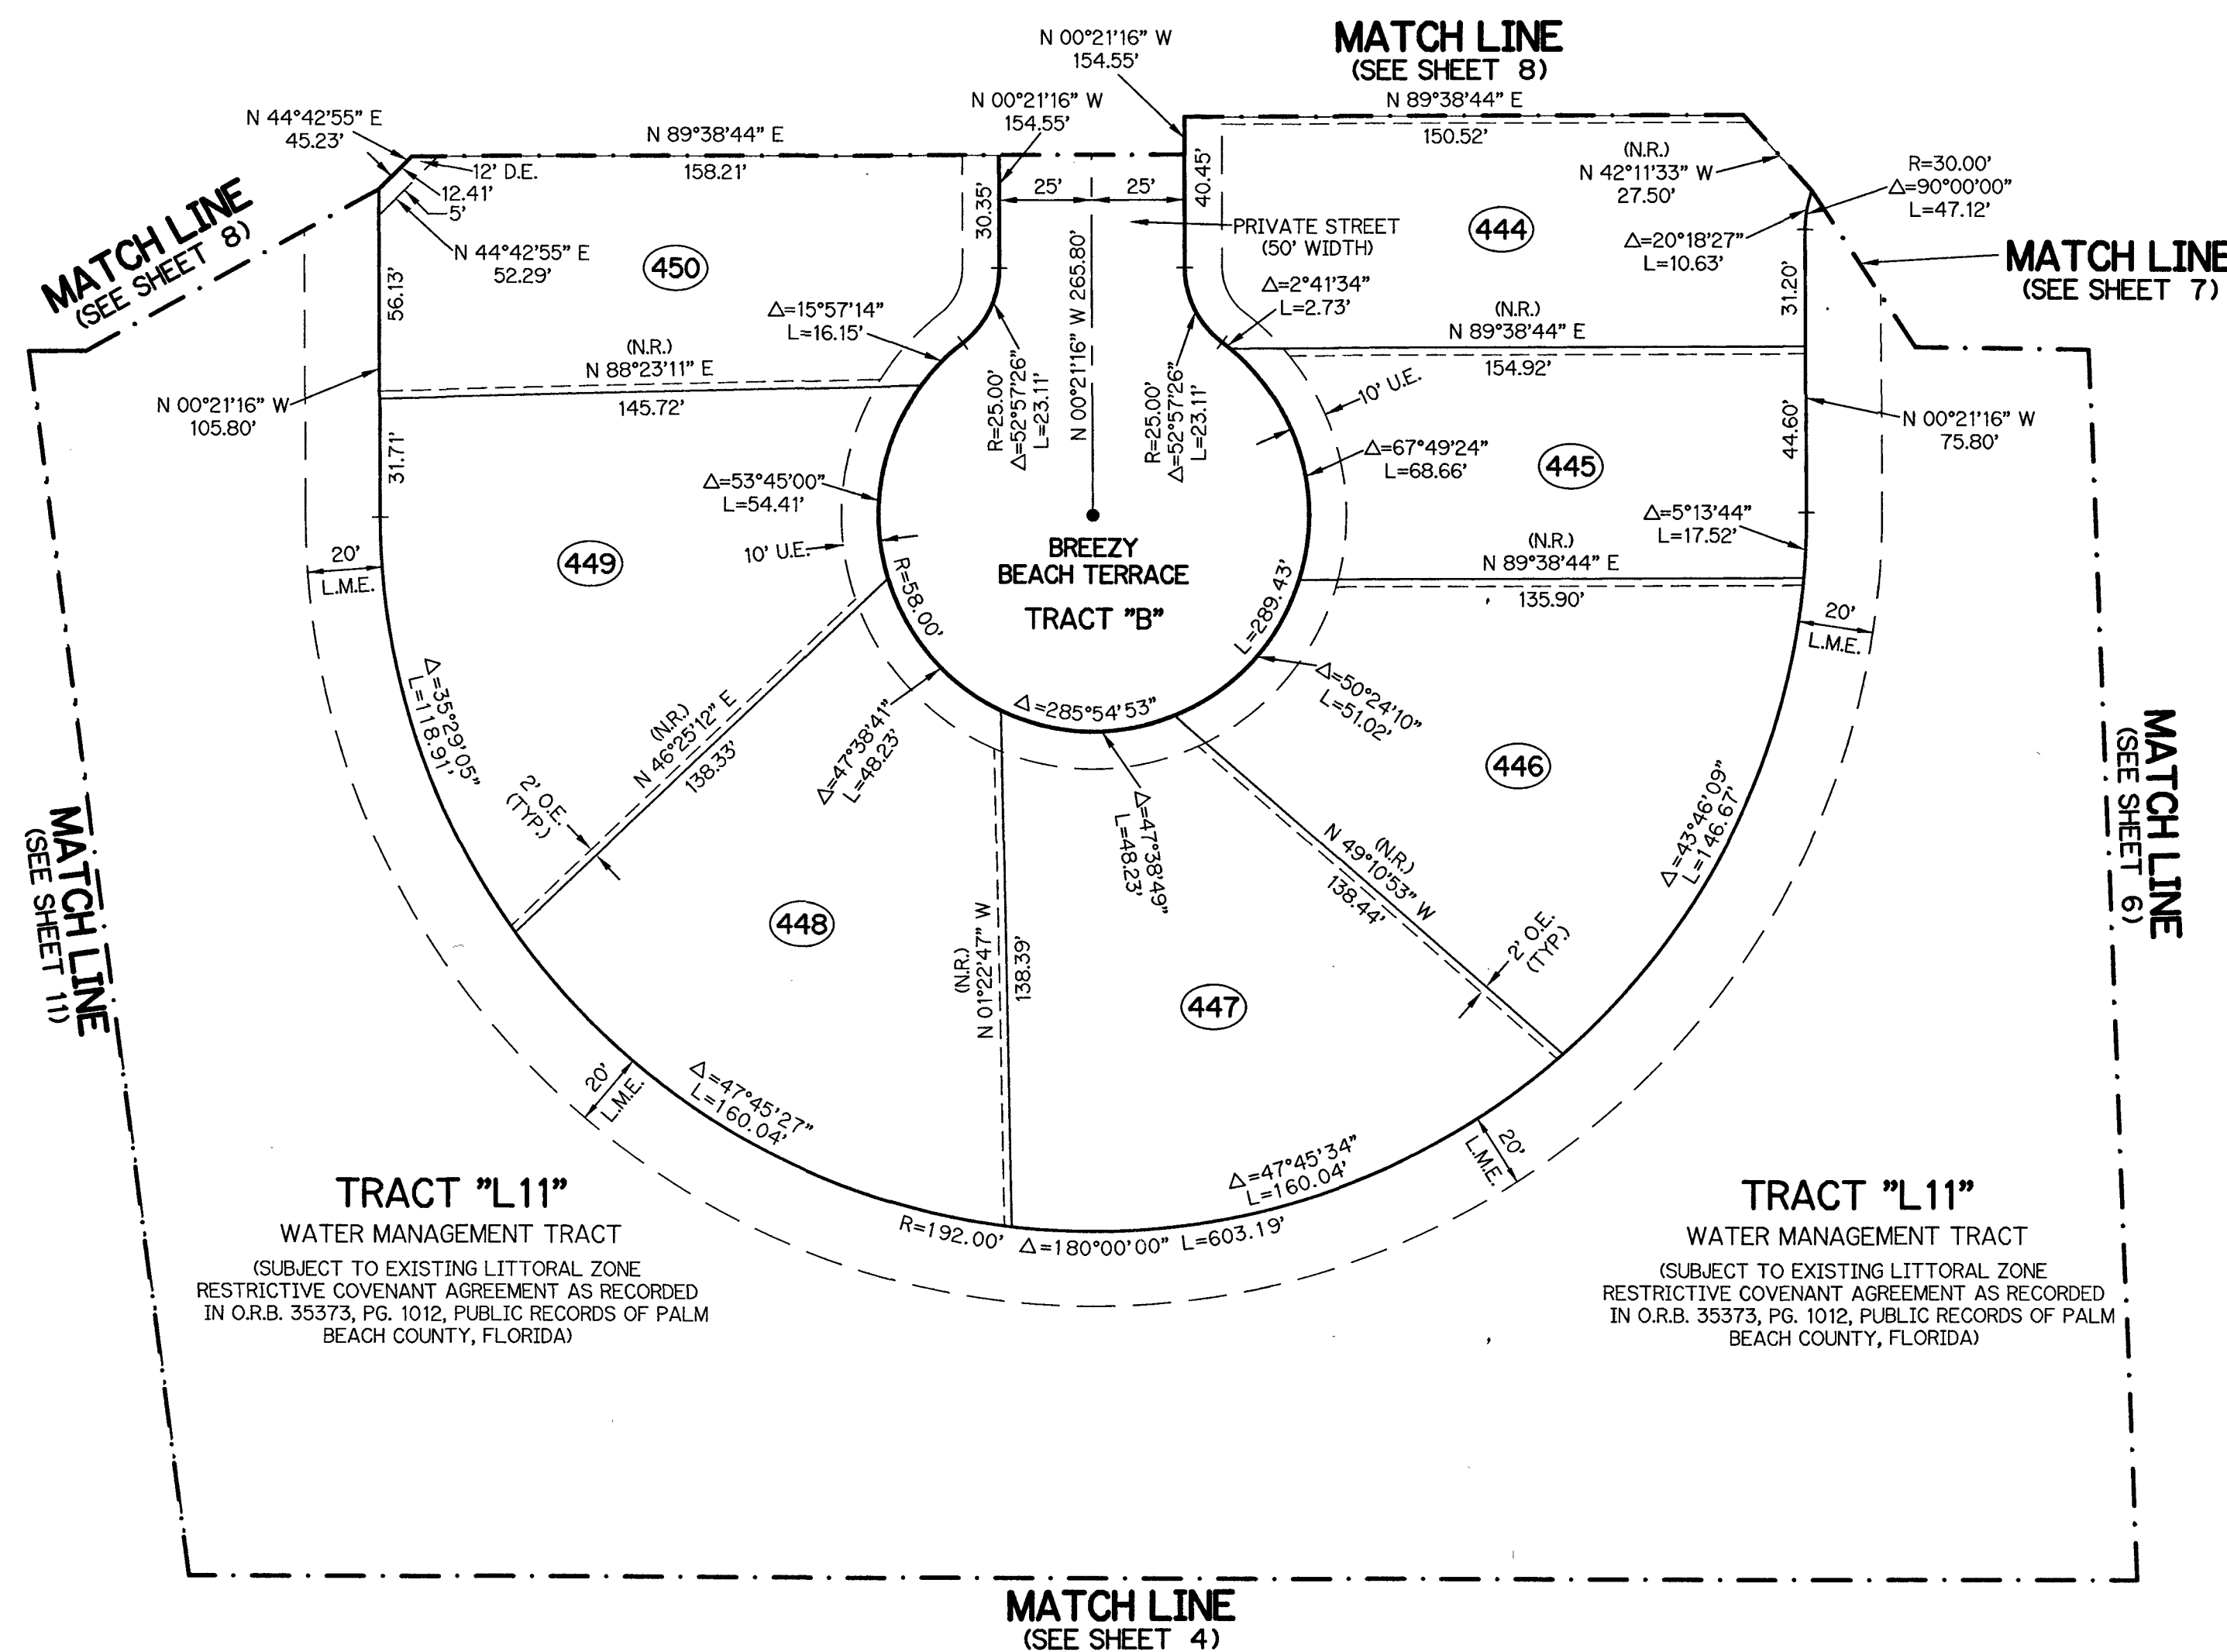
MATCH LINE
(SEE SHEET 8)

N 00°21'16" W
154.55'

N 00°21'16" W
154.55'

N 89°38'44" E
150.52'

N 44°42'55" E
45.23'

N 89°38'44" E
158.21'

12' D.E.
12.41'
5'

N 44°42'55" E
52.29'

MATCH LINE
(SEE SHEET 8)

30.35'
25'
25'
40.45'

PRIVATE STREET
(50' WIDTH)

N 00°21'16" W 265.80'

(N.R.)
N 42°11'33" W
27.50'

R=30.00'
Δ=90°00'00"
L=47.12'

444

Δ=20°18'27"
L=10.63'

MATCH LINE
(SEE SHEET 7)

450

56.13'

Δ=2°41'34"
L=2.73'

31.20'

Δ=15°57'14"
L=16.15'

R=25.00'
Δ=52°57'26"
L=23.11'

R=25.00'
Δ=52°57'26"
L=23.11'

(N.R.)
N 89°38'44" E
154.92'

(N.R.)
N 88°23'11" E
145.72'

N 00°21'16" W
105.80'

10' U.E.

Δ=67°49'24"
L=68.66'

445

44.60'

N 00°21'16" W
75.80'

31.71'

Δ=53°45'00"
L=54.41'

10' U.E.

BREEZY
BEACH TERRACE
TRACT "B"

Δ=5°13'44"
L=17.52'

(N.R.)
N 89°38'44" E
135.90'

20'
L.M.E.

449

R=58.00'

L=289.43'

20'
L.M.E.

Δ=35°29'05"
L=118.91'

(N.R.)
N 46°25'12" E
138.33'

2' O.E.
(TYP.)

Δ=47°38'41"
L=48.23'

Δ=285°54'53"

Δ=50°24'10"
L=51.02'

446

MATCH LINE
(SEE SHEET 6)

MATCH LINE
(SEE SHEET 11)

Δ=47°38'49"
L=48.23'

(N.R.)
N 49°10'53" W
138.44'

Δ=43°46'09"
L=146.67'

448

(N.R.)
N 01°22'47" W
138.39'

447

2' O.E.
(TYP.)

20'
L.M.E.

Δ=47°45'27"
L=160.04'

Δ=47°45'34"
L=160.04'

20'
L.M.E.

R=192.00' Δ=180°00'00" L=603.19'

TRACT "L11"
WATER MANAGEMENT TRACT
(SUBJECT TO EXISTING LITTORAL ZONE RESTRICTIVE COVENANT AGREEMENT AS RECORDED IN O.R.B. 35373, PG. 1012, PUBLIC RECORDS OF PALM BEACH COUNTY, FLORIDA)

TRACT "L11"
WATER MANAGEMENT TRACT
(SUBJECT TO EXISTING LITTORAL ZONE RESTRICTIVE COVENANT AGREEMENT AS RECORDED IN O.R.B. 35373, PG. 1012, PUBLIC RECORDS OF PALM BEACH COUNTY, FLORIDA)

MATCH LINE
(SEE SHEET 4)